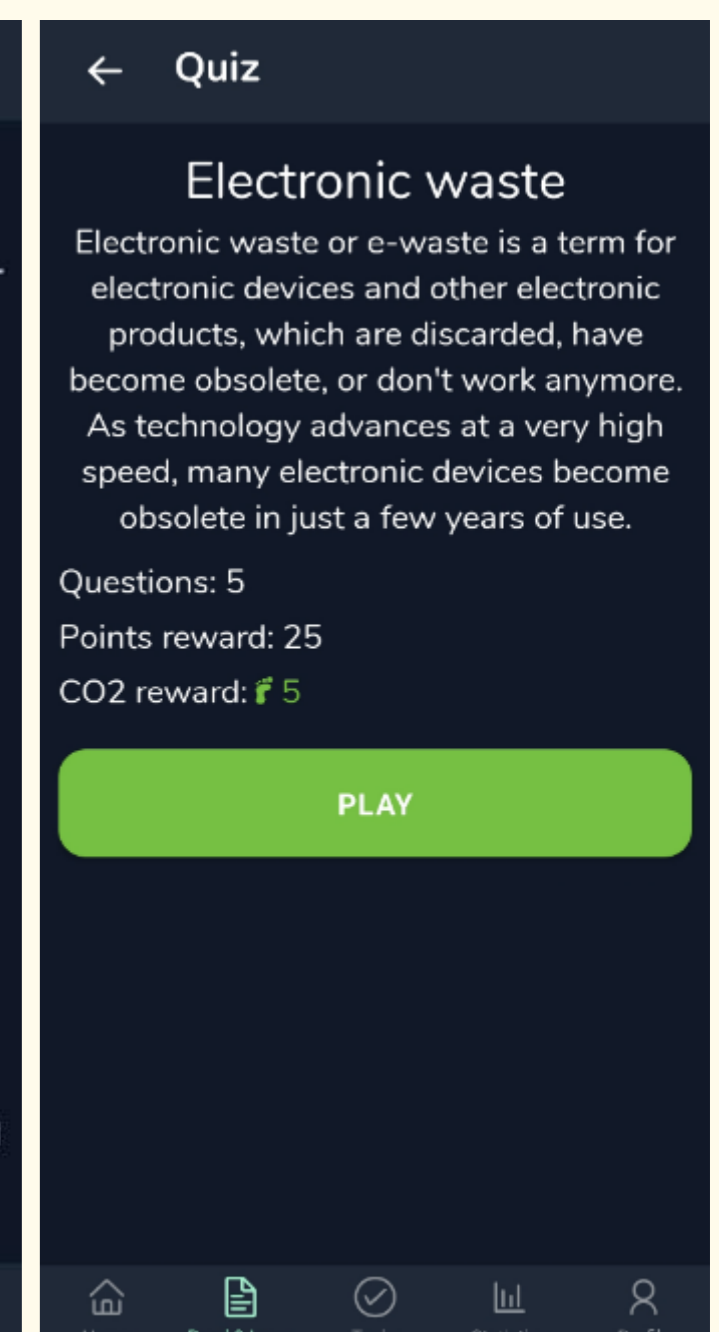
← Quiz

Electronic waste

Electronic waste or e-waste is a term for electronic devices and other electronic products, which are discarded, have become obsolete, or don't work anymore. As technology advances at a very high speed, many electronic devices become obsolete in just a few years of use.

Questions: 5

Points reward: 25

CO2 reward: 5

PLAY

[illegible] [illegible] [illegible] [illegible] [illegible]